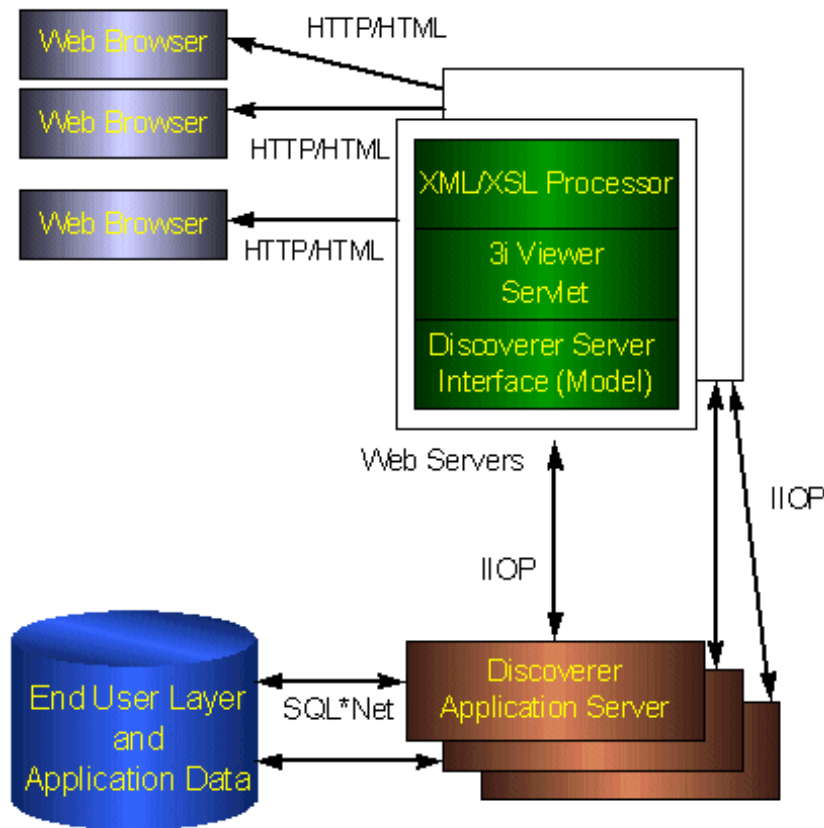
Web Browser

HTTP/HTML

Web Browser

HTTP/HTML

Web Browser

HTTP/HTML

XML/XSL Processor

3i Viewer Servlet

Discoverer Server Interface (Model)

Web Servers

IIOP

IIOP

End User Layer and Application Data

SQL*Net

Discoverer Application Server